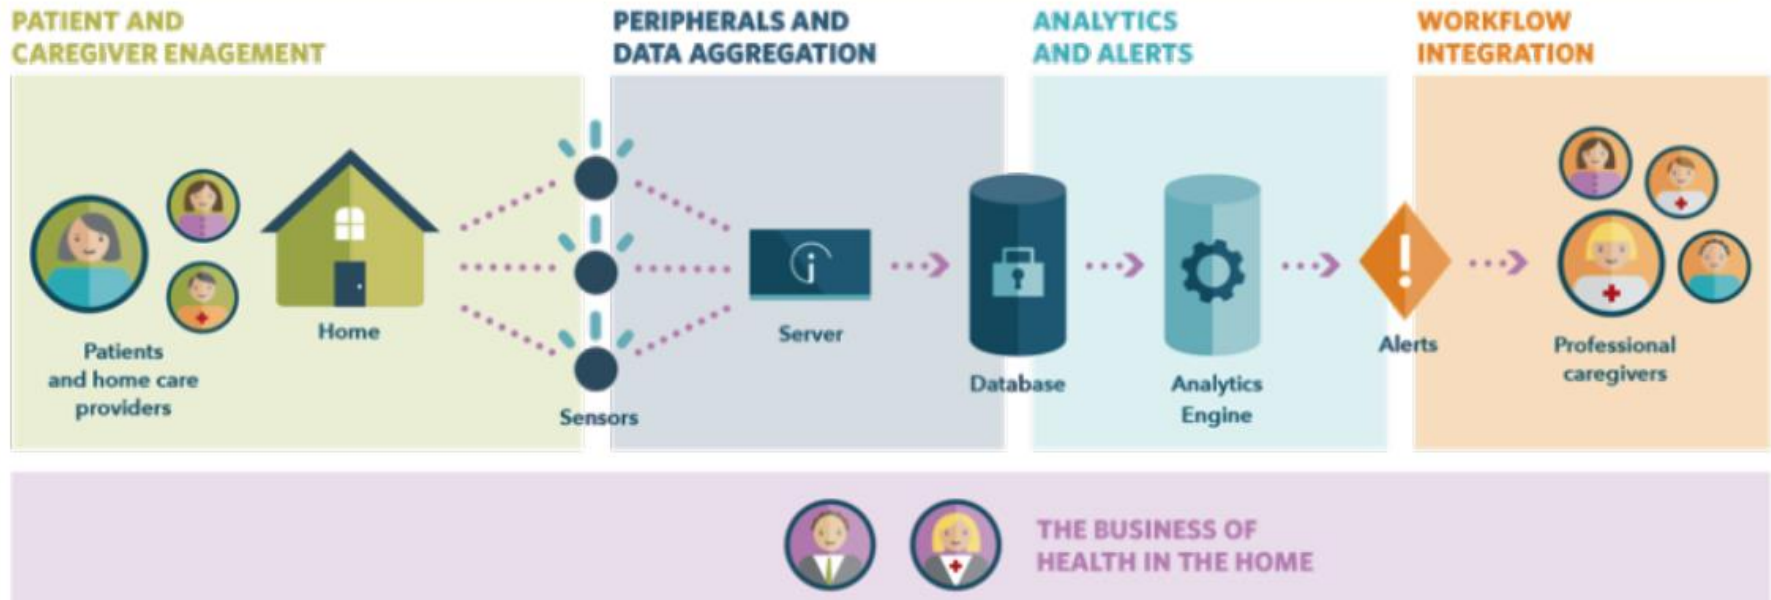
PATIENT AND CAREGIVER ENAGEMENT

PERIPHERALS AND DATA AGGREGATION

ANALYTICS AND ALERTS

WORKFLOW INTEGRATION

Patients and home care providers

Home

Sensors

Server

Database

Analytics Engine

Alerts

Professional caregivers

THE BUSINESS OF HEALTH IN THE HOME